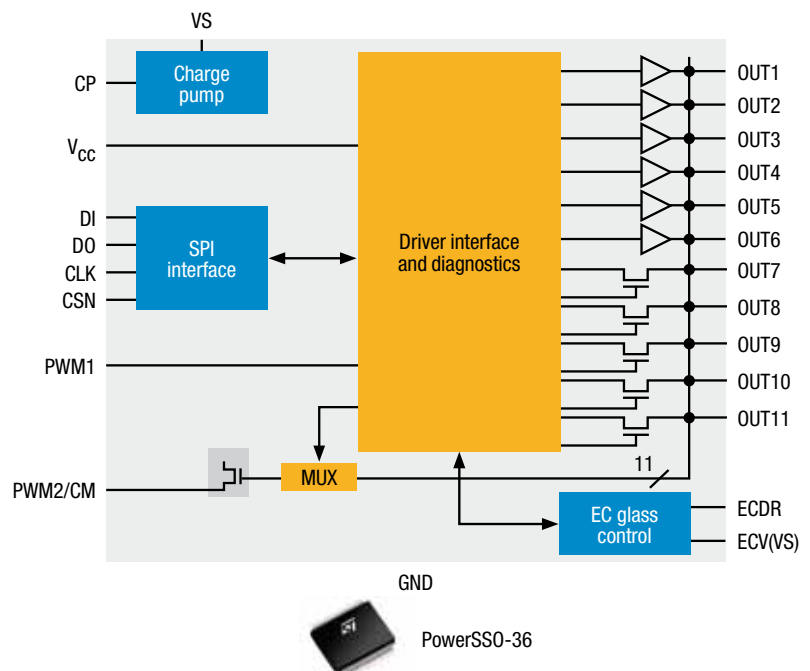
VS

CP

Charge pump

$V_{CC}$

DI

DO

CLK

CSN

SPI interface

Driver interface and diagnostics

PWM1

PWM2/CM

MUX

11

EC glass control

OUT1

OUT2

OUT3

OUT4

OUT5

OUT6

OUT7

OUT8

OUT9

OUT10

OUT11

ECDR

ECV(VS)

GND

PowerSSO-36